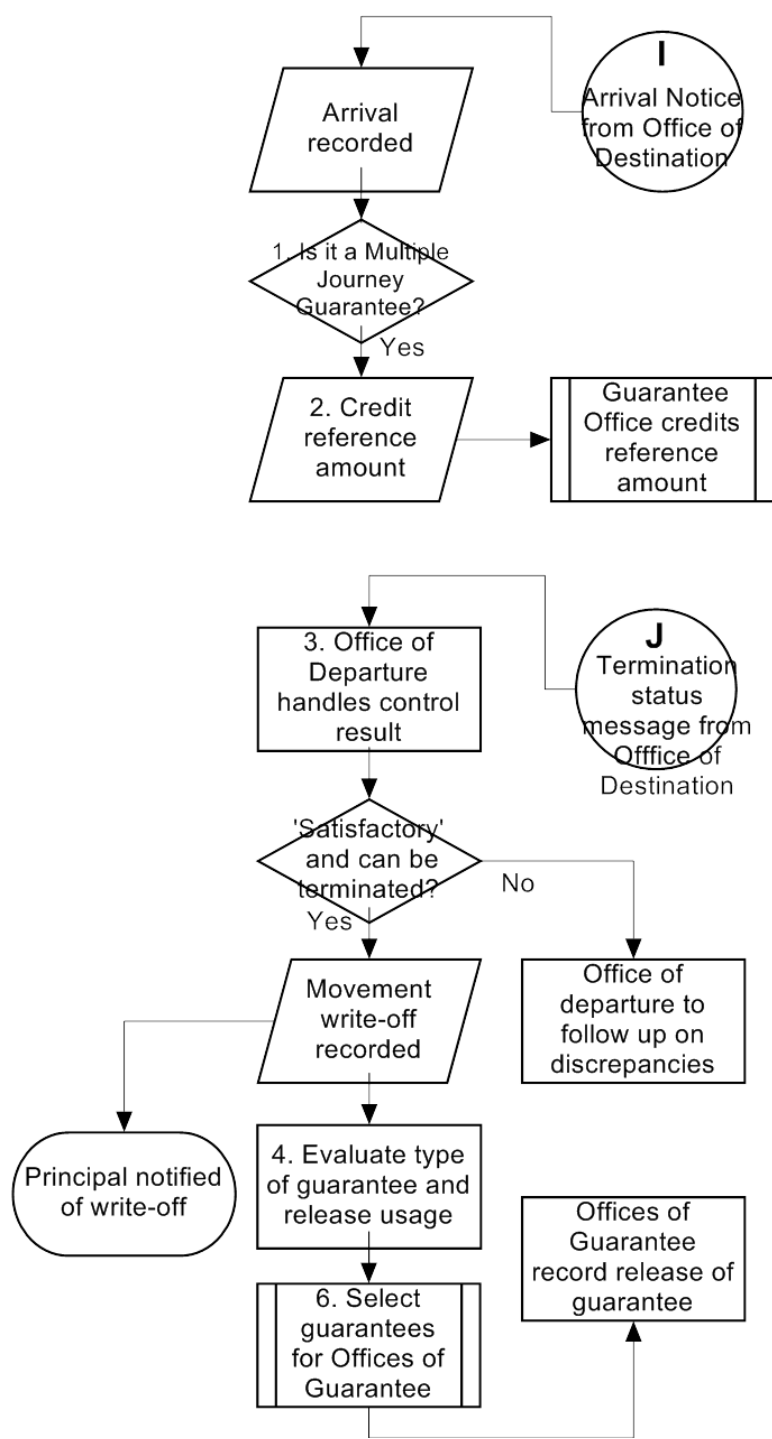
Arrival recorded

I
Arrival Notice from Office of Destination

1. Is it a Multiple Journey Guarantee?

Yes

2. Credit reference amount

Guarantee Office credits reference amount

3. Office of Departure handles control result

J
Termination status message from Offfice of Destination

'Satisfactory' and can be terminated?

No

Yes

Movement write-off recorded

Office of departure to follow up on discrepancies

Principal notified of write-off

4. Evaluate type of guarantee and release usage

Offices of Guarantee record release of guarantee

6. Select guarantees for Offices of Guarantee